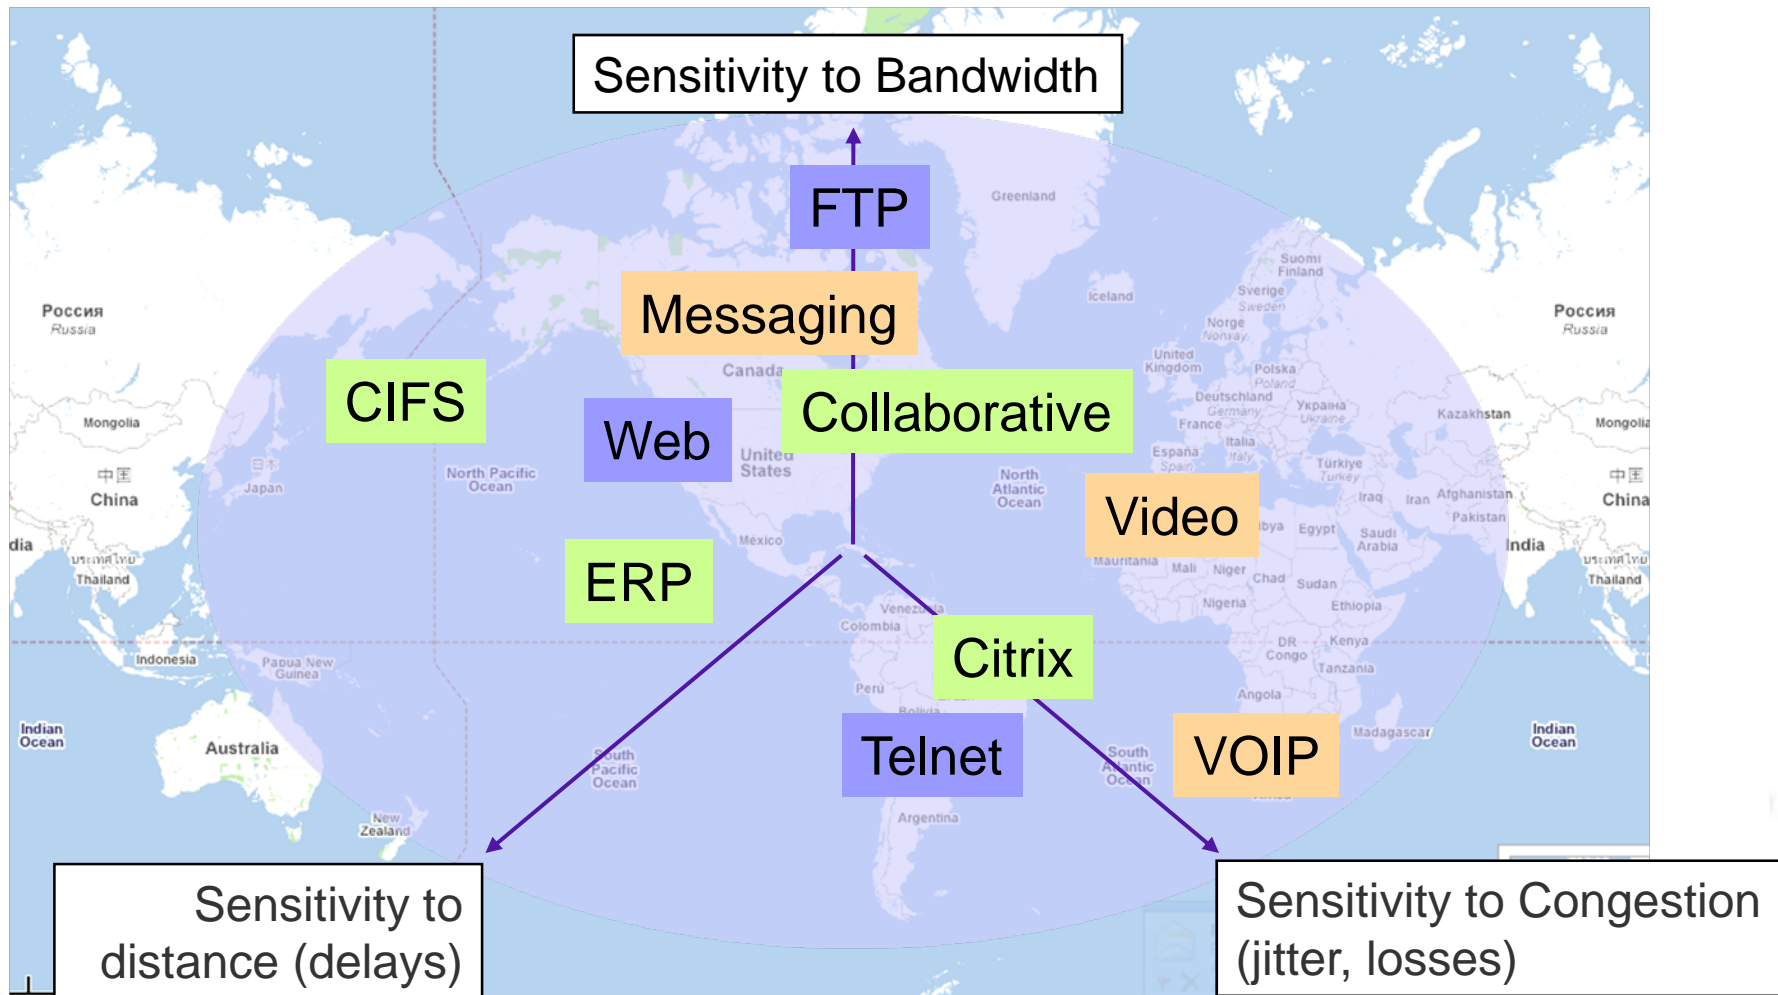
Sensitivity to Bandwidth

FTP

Messaging

CIFS

Web

Collaborative

Video

ERP

Citrix

Telnet

VOIP

Sensitivity to distance (delays)

Sensitivity to Congestion (jitter, losses)

Россия
Russia

Mongolia

中国
China

Japan

Thailand

Indonesia

Papua New Guinea

Indian Ocean

Australia

New Zealand

North Pacific Ocean

South Pacific Ocean

Canada

United States

Mexico

Greenland

Iceland

North Atlantic Ocean

Suomi Finland

Sverige Sweden

Norge Norway

United Kingdom

Polska Poland

Deutschland Germany

Україна Ukraine

France

España Spain

Italia Italy

Türkiye Turkey

Kazakhstan

Iraq

Iran

Afghanistan

Pakistan

India

Egypt

Saudi Arabia

Mauritania

Mali

Niger

Chad

Sudan

Nigeria

Ethiopia

DR Congo

Kenya

Tanzania

Angola

Madagascar

Venezuela

Colombia

Peru

Argentina

South Atlantic Ocean

Россия
Russia

Mongolia

中国
China

Thailand

Indian Ocean